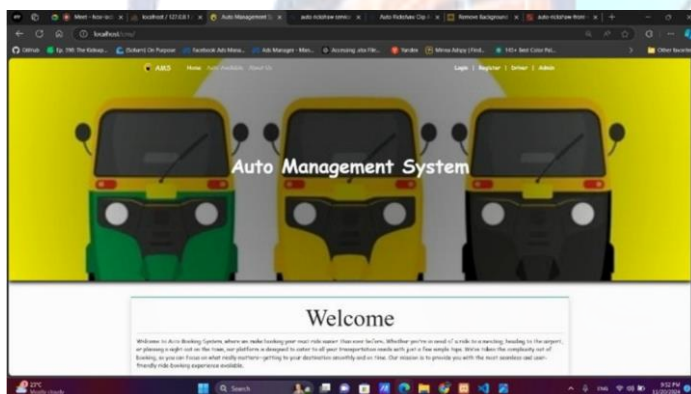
Meet - kco-iscl | localhost / 127.0.0.1 | Auto Management S | auto rickshaw simul | Auto Rickshaw Clip | Remove Background | auto-rickshaw-from

localhost/icms/

GitHub | Ep. 198: The Kidnap... | (Solvent) On Purpose | Facebook Ads Mana... | Ads Manager - Man... | Accessing .xlsx File... | Yandex | Minna Adeyo (Find... | 140+ Best Color Pal... | Other favorites

AMS Home Auto Available About Us Login | Register | Driver | Admin

Auto Management System

Welcome

Welcome to Auto Booking System, where we make booking your next ride easier than ever before. Whether you're in need of a ride to a meeting, heading to the airport, or planning a night out on the town, our platform is designed to cater to all your transportation needs with just a few simple taps. We've taken the complexity out of booking, so you can focus on what really matters—getting to your destination smoothly and on time. Our mission is to provide you with the most seamless and user-friendly ride booking experience available.

23°C Mostly cloudy

Search

ENG 9:52 PM